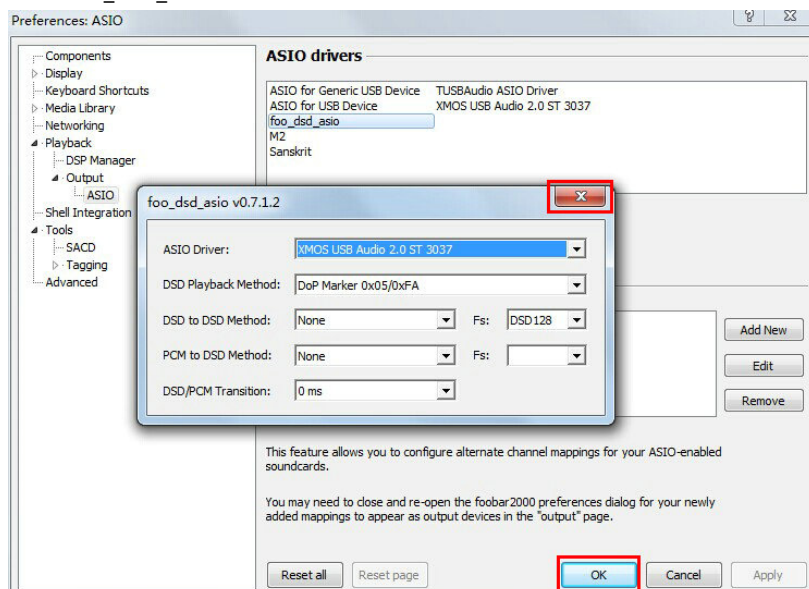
Preferences: ASIO

?

Components
Display
Keyboard Shortcuts
Media Library
Networking
Playback
DSP Manager
Output
ASIO
Shell Integration
Tools
SACD
Tagging
Advanced

ASIO drivers

ASIO for Generic USB Device
ASIO for USB Device
foo_dsd_asio
M2
Sanskrit
TUSBAudio ASIO Driver
XMOS USB Audio 2.0 ST 3037

foo_dsd_asio v0.7.1.2

ASIO Driver: XMOS USB Audio 2.0 ST 3037

DSD Playback Method: DoP Marker 0x05/0xFA

DSD to DSD Method: None Fs: DSD128

PCM to DSD Method: None Fs:

DSD/PCM Transition: 0 ms

Add New

Edit

Remove

This feature allows you to configure alternate channel mappings for your ASIO-enabled soundcards.

You may need to close and re-open the foobar2000 preferences dialog for your newly added mappings to appear as output devices in the "output" page.

Reset all

Reset page

OK

Cancel

Apply